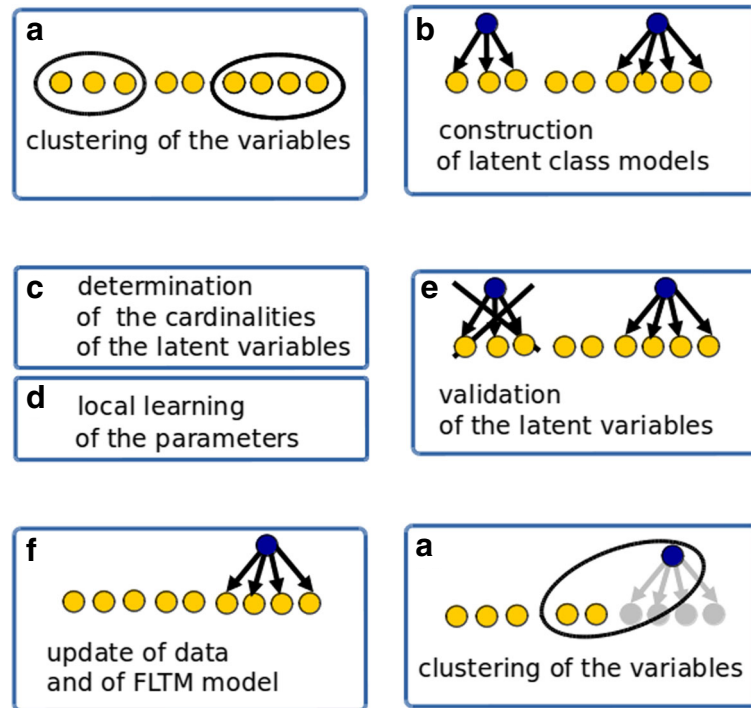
a
clustering of the variables

b
construction of latent class models

c
determination of the cardinalities of the latent variables

d
local learning of the parameters

e
validation of the latent variables

f
update of data and of FLTM model

a
clustering of the variables